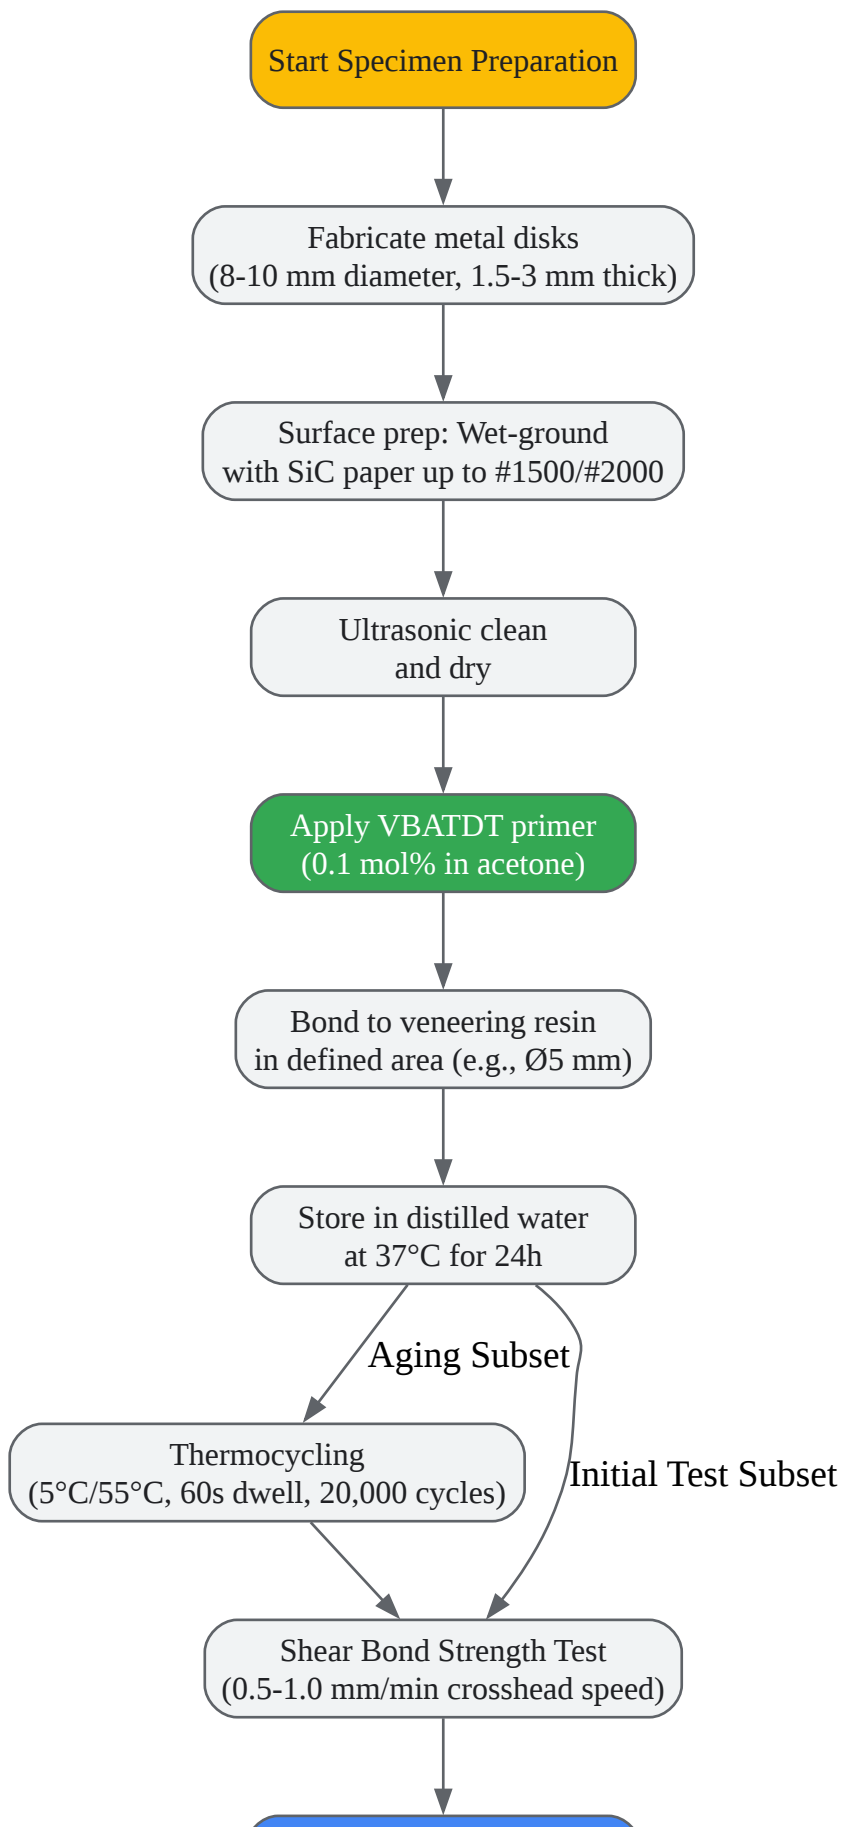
Start Specimen Preparation

Fabricate metal disks
(8-10 mm diameter, 1.5-3 mm thick)

Surface prep: Wet-ground
with SiC paper up to #1500/#2000

Ultrasonic clean
and dry

Apply VBATDT primer
(0.1 mol% in acetone)

Bond to veneering resin
in defined area (e.g., Ø5 mm)

Store in distilled water
at 37°C for 24h

Aging Subset

Initial Test Subset

Thermocycling
(5°C/55°C, 60s dwell, 20,000 cycles)

Shear Bond Strength Test
(0.5-1.0 mm/min crosshead speed)